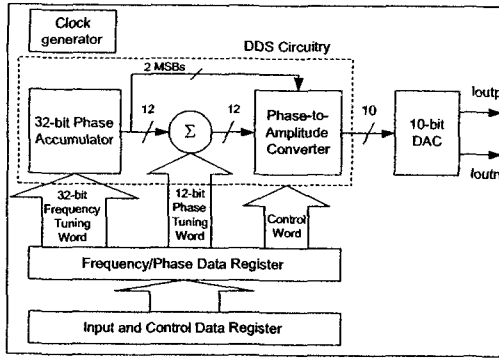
Clock generator

DDS Circuitry

2 MSBs

32-bit Phase Accumulator

12

$\Sigma$

12

Phase-to-Amplitude Converter

10

10-bit DAC

Ioutp

Ioutn

32-bit Frequency Tuning Word

12-bit Phase Tuning Word

Control Word

Frequency/Phase Data Register

Input and Control Data Register